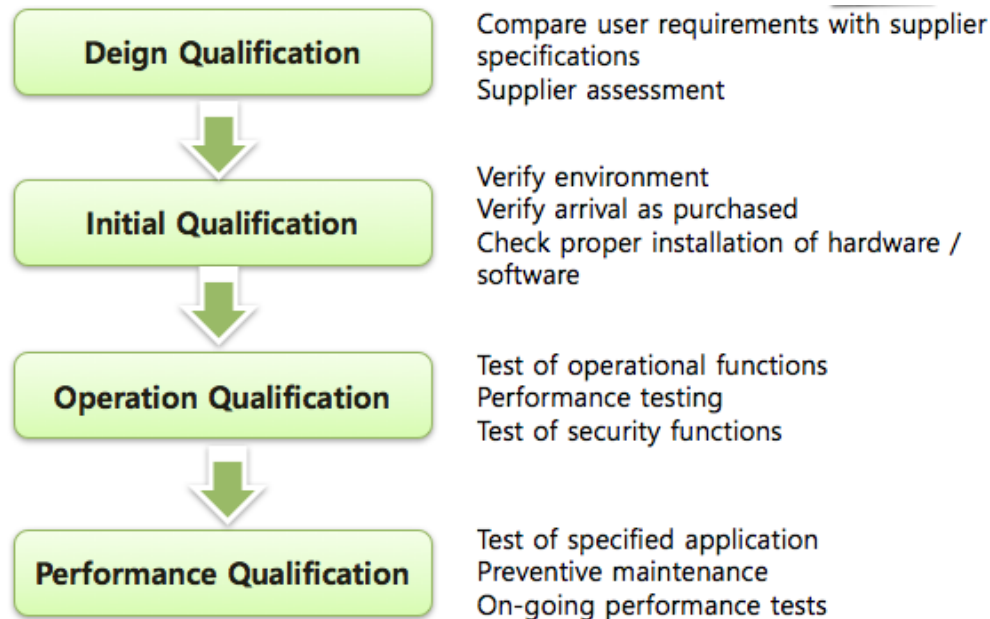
Deign Qualification

Compare user requirements with supplier specifications
Supplier assessment

Initial Qualification

Verify environment
Verify arrival as purchased
Check proper installation of hardware / software

Operation Qualification

Test of operational functions
Performance testing
Test of security functions

Performance Qualification

Test of specified application
Preventive maintenance
On-going performance tests